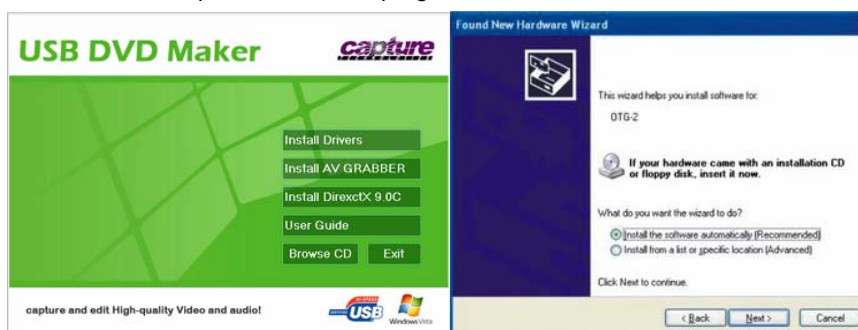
USB DVD Maker

capture

Install Drivers

Install AV GRABBER

Install DirexctX 9.0C

User Guide

Browse CD

Exit

capture and edit High-quality Video and audio!

USB

Windows Vista

Found New Hardware Wizard

This wizard helps you install software for:

OTG-2

If your hardware came with an installation CD or floppy disk, insert it now.

What do you want the wizard to do?

Install the software automatically (Recommended)

Install from a list or specific location (Advanced)

Click Next to continue.

< Back

Next >

Cancel